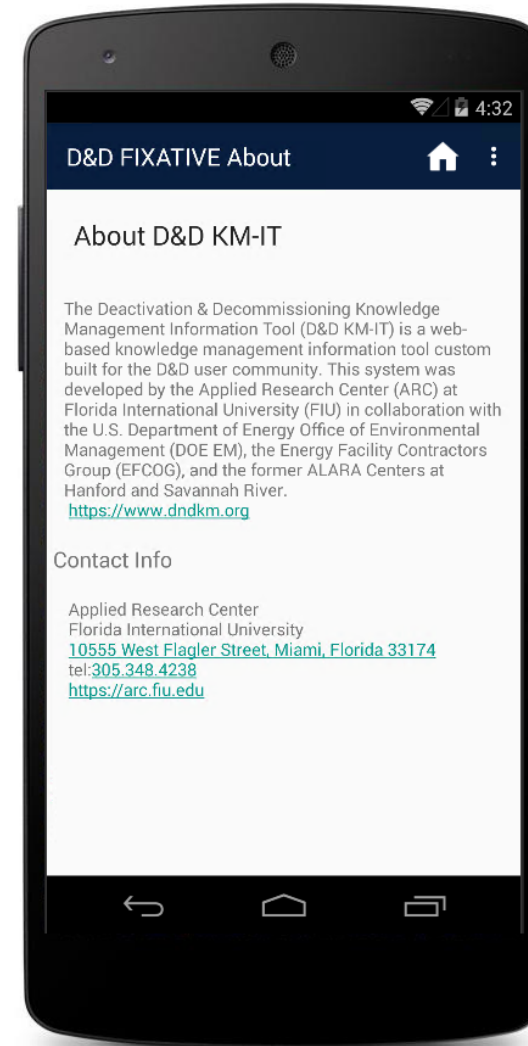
4:32

D&D FIXATIVE About

About D&D KM-IT

The Deactivation & Decommissioning Knowledge Management Information Tool (D&D KM-IT) is a web-based knowledge management information tool custom built for the D&D user community. This system was developed by the Applied Research Center (ARC) at Florida International University (FIU) in collaboration with the U.S. Department of Energy Office of Environmental Management (DOE EM), the Energy Facility Contractors Group (EFCOG), and the former ALARA Centers at Hanford and Savannah River.
https://www.dndkm.org

Contact Info

Applied Research Center
Florida International University
10555 West Flagler Street, Miami, Florida 33174
tel:305.348.4238
https://arc.fiu.edu